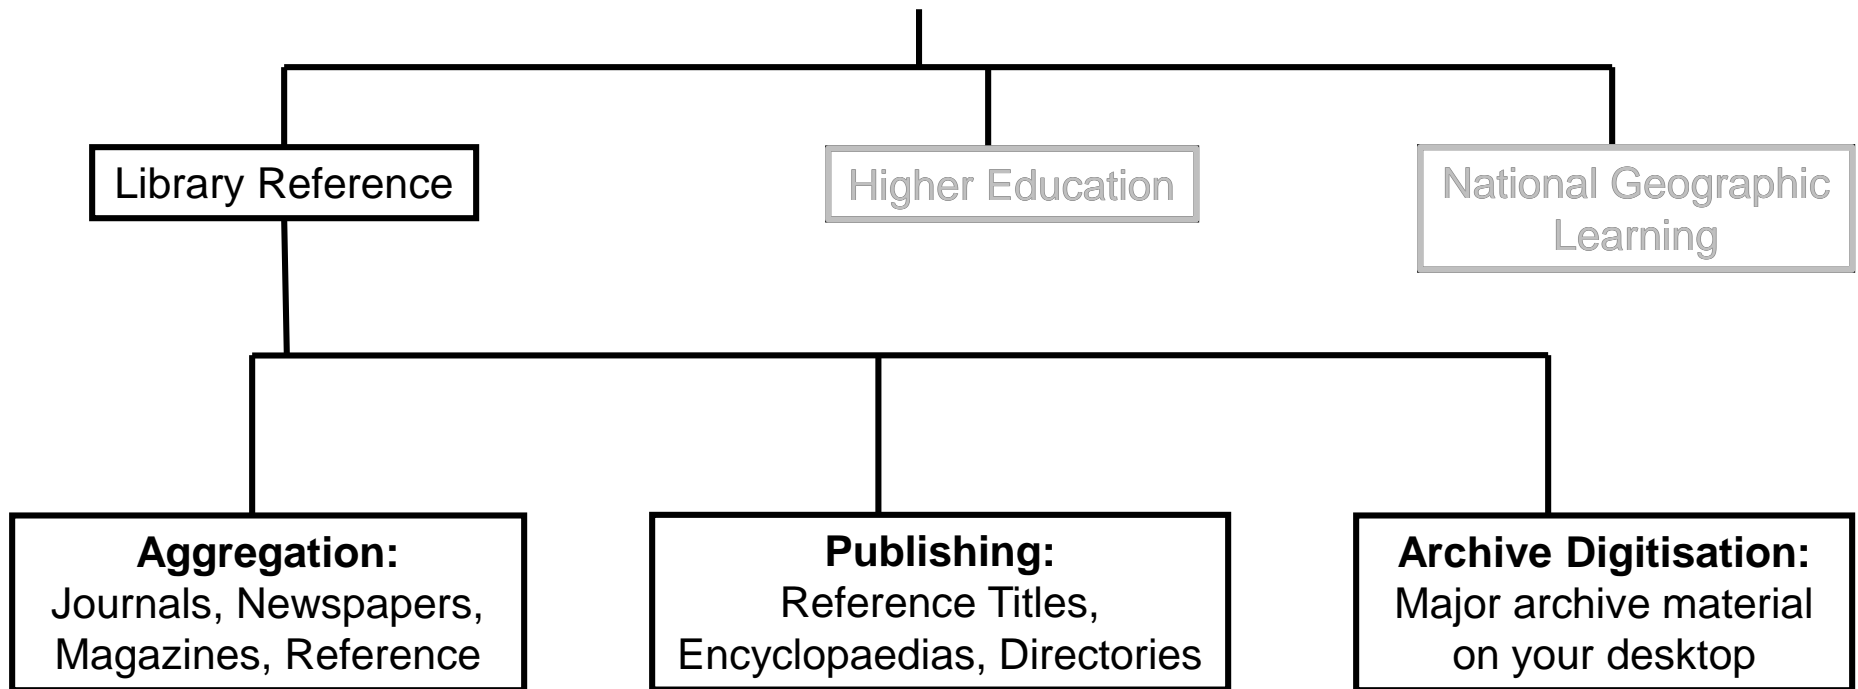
Library Reference

Higher Education

National Geographic Learning

**Aggregation:**
Journals, Newspapers, Magazines, Reference

**Publishing:**
Reference Titles, Encyclopaedias, Directories

**Archive Digitisation:**
Major archive material on your desktop